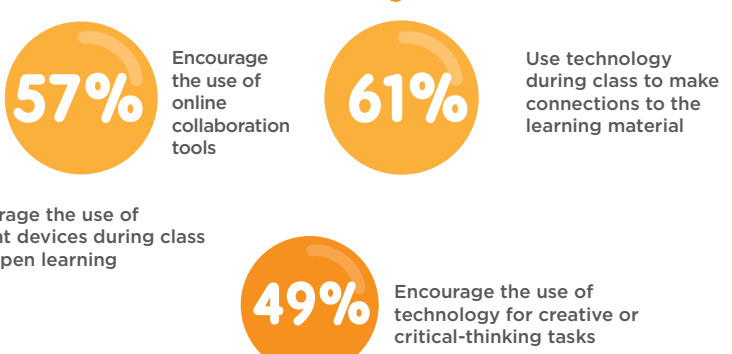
57%

Encourage the use of online collaboration tools

61%

Use technology during class to make connections to the learning material

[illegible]rage the use of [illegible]t devices during class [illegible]pen learning

49%

Encourage the use of technology for creative or critical-thinking tasks